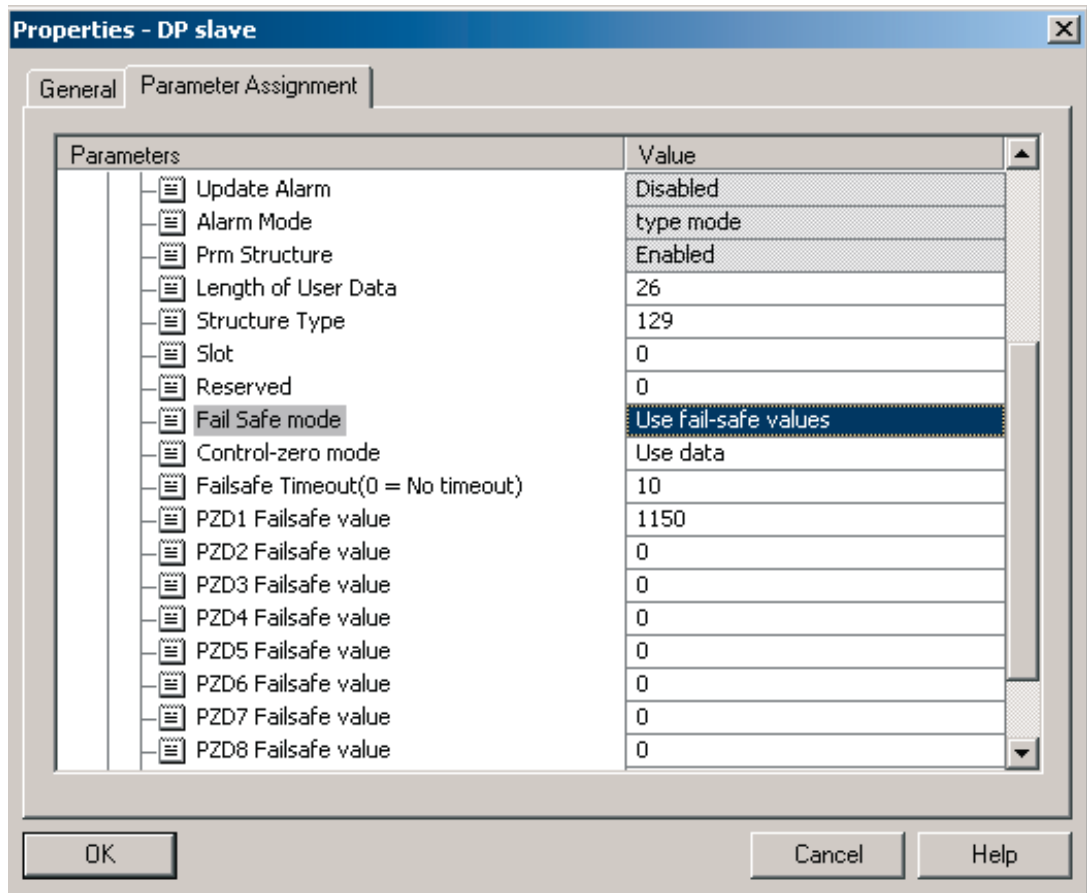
Properties - DP slave

General | Parameter Assignment

| Parameters | Value |
|---|---|
| Update Alarm | Disabled |
| Alarm Mode | type mode |
| Prm Structure | Enabled |
| Length of User Data | 26 |
| Structure Type | 129 |
| Slot | 0 |
| Reserved | 0 |
| Fail Safe mode | Use fail-safe values |
| Control-zero mode | Use data |
| Failsafe Timeout(0 = No timeout) | 10 |
| PZD1 Failsafe value | 1150 |
| PZD2 Failsafe value | 0 |
| PZD3 Failsafe value | 0 |
| PZD4 Failsafe value | 0 |
| PZD5 Failsafe value | 0 |
| PZD6 Failsafe value | 0 |
| PZD7 Failsafe value | 0 |
| PZD8 Failsafe value | 0 |

OK | Cancel | Help